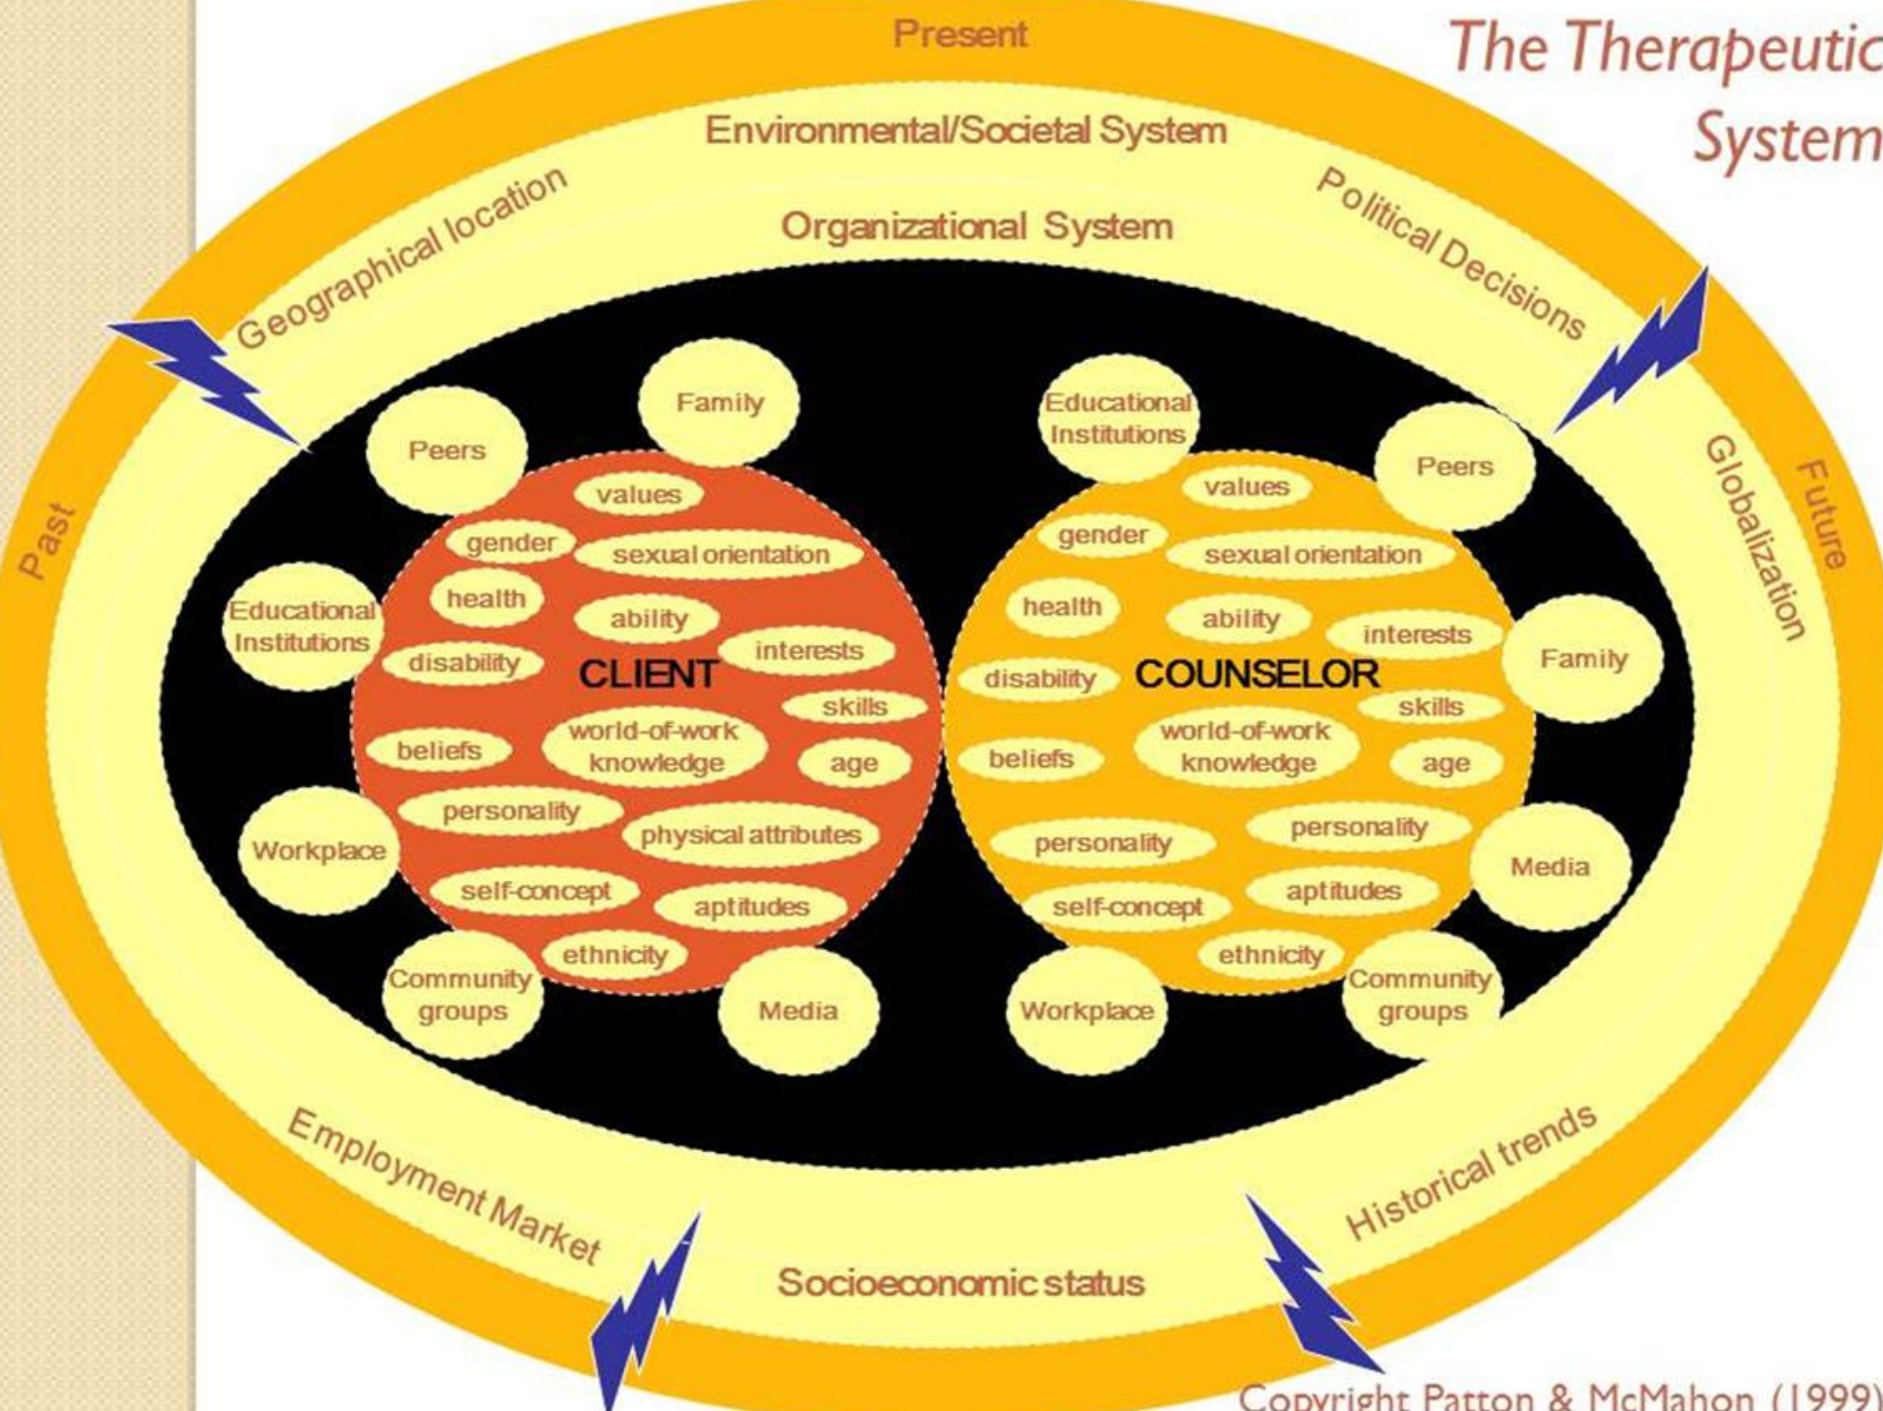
The Therapeutic System

Present

Environmental/Societal System

Organizational System

Geographical location

Political Decisions

Past

Future

Globalization

Family

Peers

Educational Institutions

Workplace

Community groups

Media

values

gender

sexual orientation

health

ability

interests

disability

CLIENT

skills

beliefs

world-of-work knowledge

age

personality

physical attributes

self-concept

aptitudes

ethnicity

Educational Institutions

Peers

Family

Media

Workplace

Community groups

values

gender

sexual orientation

health

ability

interests

disability

COUNSELOR

skills

beliefs

world-of-work knowledge

age

personality

personality

aptitudes

self-concept

ethnicity

Employment Market

Socioeconomic status

Historical trends

Copyright Patton & McMahon (1999)